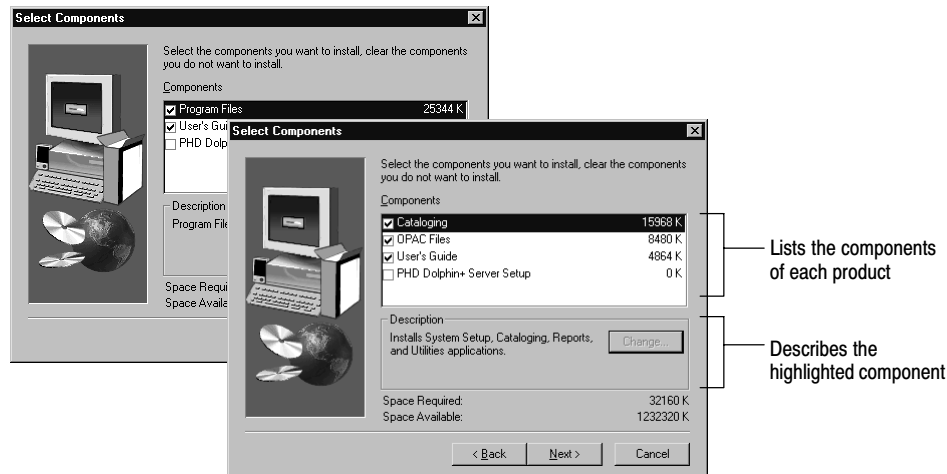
Select Components

Select the components you want to install, clear the components you do not want to install.

Components

Program Files 25344 K
User's Gui
PHD Dolp

Description
Program File

Space Requir
Space Availa

Select Components

Select the components you want to install, clear the components you do not want to install.

Components

| | |
|---|---|
| Cataloging | 15968 K |
| OPAC Files | 8480 K |
| User's Guide | 4864 K |
| PHD Dolphin+ Server Setup | 0 K |

Description
Installs System Setup, Cataloging, Reports, and Utilities applications.

Change...

Space Required: 32160 K
Space Available: 1232320 K

< Back
Next >
Cancel

Lists the components of each product

Describes the highlighted component